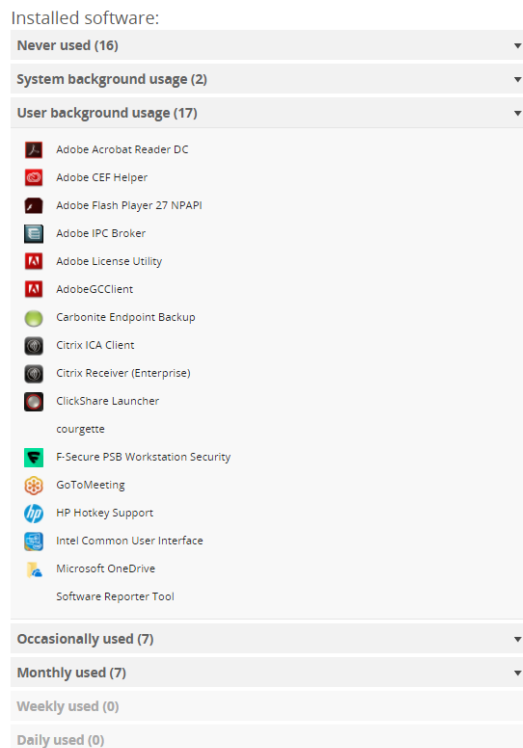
Installed software:

Never used (16)

System background usage (2)

User background usage (17)

Adobe Acrobat Reader DC
Adobe CEF Helper
Adobe Flash Player 27 NPAPI
Adobe IPC Broker
Adobe License Utility
AdobeGCClient
Carbonite Endpoint Backup
Citrix ICA Client
Citrix Receiver (Enterprise)
ClickShare Launcher
courgette
F-Secure PSB Workstation Security
GoToMeeting
HP Hotkey Support
Intel Common User Interface
Microsoft OneDrive
Software Reporter Tool

Occasionally used (7)

Monthly used (7)

Weekly used (0)

Daily used (0)